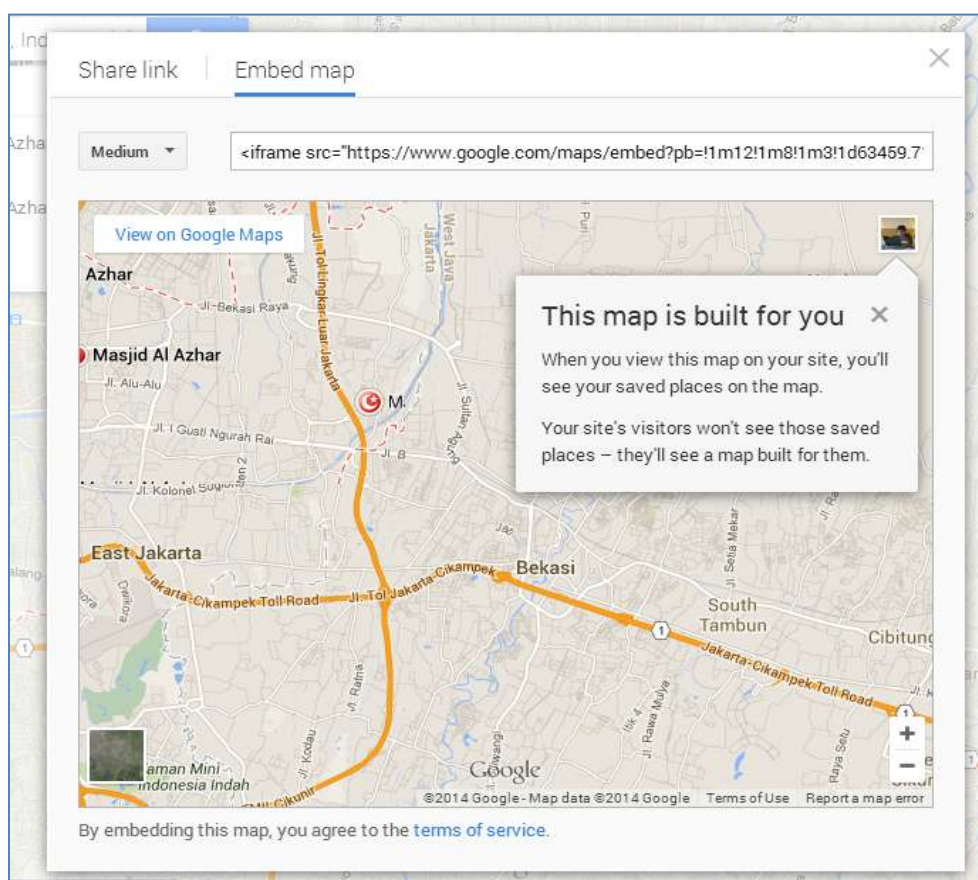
, Ind

Share link

Embed map

×

Azha

Azha

Medium

<iframe src="https://www.google.com/maps/embed?pb=!1m12!1m8!1m3!1d63459.7

View on Google Maps

Azhar

Jl. Bekasi Raya

Masjid Al Azhar

Jl. Alu-Alu

M.

Jl. I Gusti Ngurah Rai

Jl. B

Jl. Kolonel Sugiono

Jl. Tol Lingkar Luar Jakarta

West Java

Jakarta

Jl. Sultan Agung

This map is built for you ×

When you view this map on your site, you'll see your saved places on the map.

Your site's visitors won't see those saved places – they'll see a map built for them.

East Jakarta

Jakarta-Cikampek Toll Road

Jl. Tol Jakarta-Cikampek

Bekasi

Jl. Setia Mekar

South Tambun

Cibitung

Jakarta-Cikampek Toll Road

1

Jl. Ratna

Jl. Kodau

Jl. Rawa Mulya

Raya Setu

Taman Mini Indonesia Indah

Jl. Cikunir

Google

+

−

©2014 Google - Map data ©2014 Google

Terms of Use

Report a map error

By embedding this map, you agree to the terms of service.